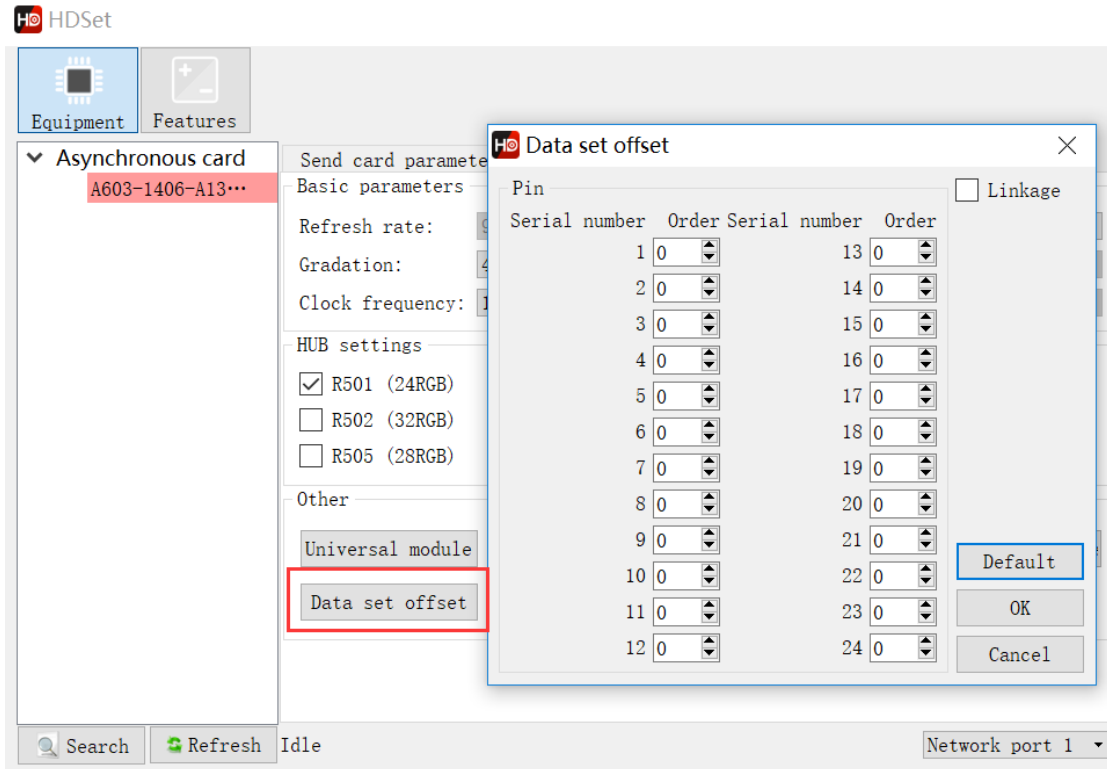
HD HDSet

Equipment Features

Asynchronous card
A603-1406-A13···

Send card paramete

Basic parameters
Refresh rate: 9
Gradation: 4
Clock frequency: 1

HUB settings
R501 (24RGB)
R502 (32RGB)
R505 (28RGB)

Other
Universal module
Data set offset

HD Data set offset

Pin
Serial number Order Serial number Order

| Serial number | Order | Serial number | Order |
|---|---|---|---|
| 1 | 0 | 13 | 0 |
| 2 | 0 | 14 | 0 |
| 3 | 0 | 15 | 0 |
| 4 | 0 | 16 | 0 |
| 5 | 0 | 17 | 0 |
| 6 | 0 | 18 | 0 |
| 7 | 0 | 19 | 0 |
| 8 | 0 | 20 | 0 |
| 9 | 0 | 21 | 0 |
| 10 | 0 | 22 | 0 |
| 11 | 0 | 23 | 0 |
| 12 | 0 | 24 | 0 |

Linkage

Default
OK
Cancel

Search Refresh Idle

Network port 1